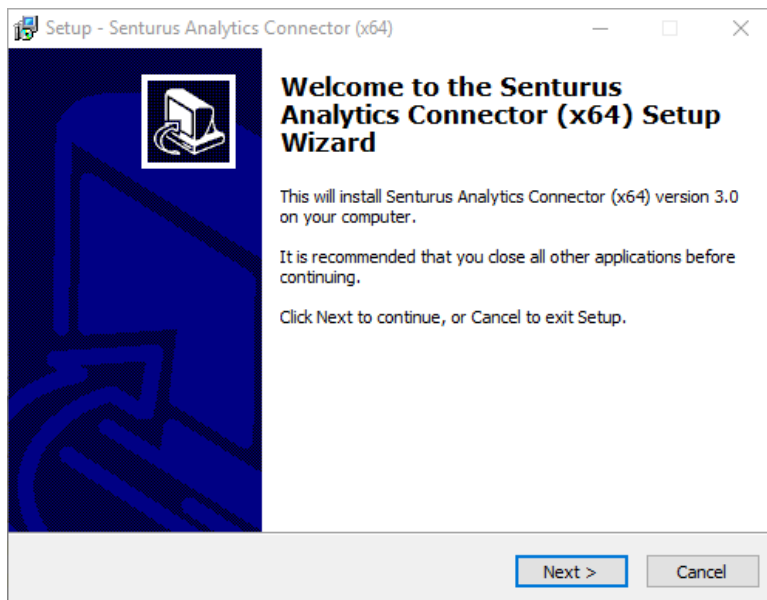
Setup - Senturus Analytics Connector (x64)

Welcome to the Senturus Analytics Connector (x64) Setup Wizard

This will install Senturus Analytics Connector (x64) version 3.0 on your computer.

It is recommended that you close all other applications before continuing.

Click Next to continue, or Cancel to exit Setup.

Next >

Cancel